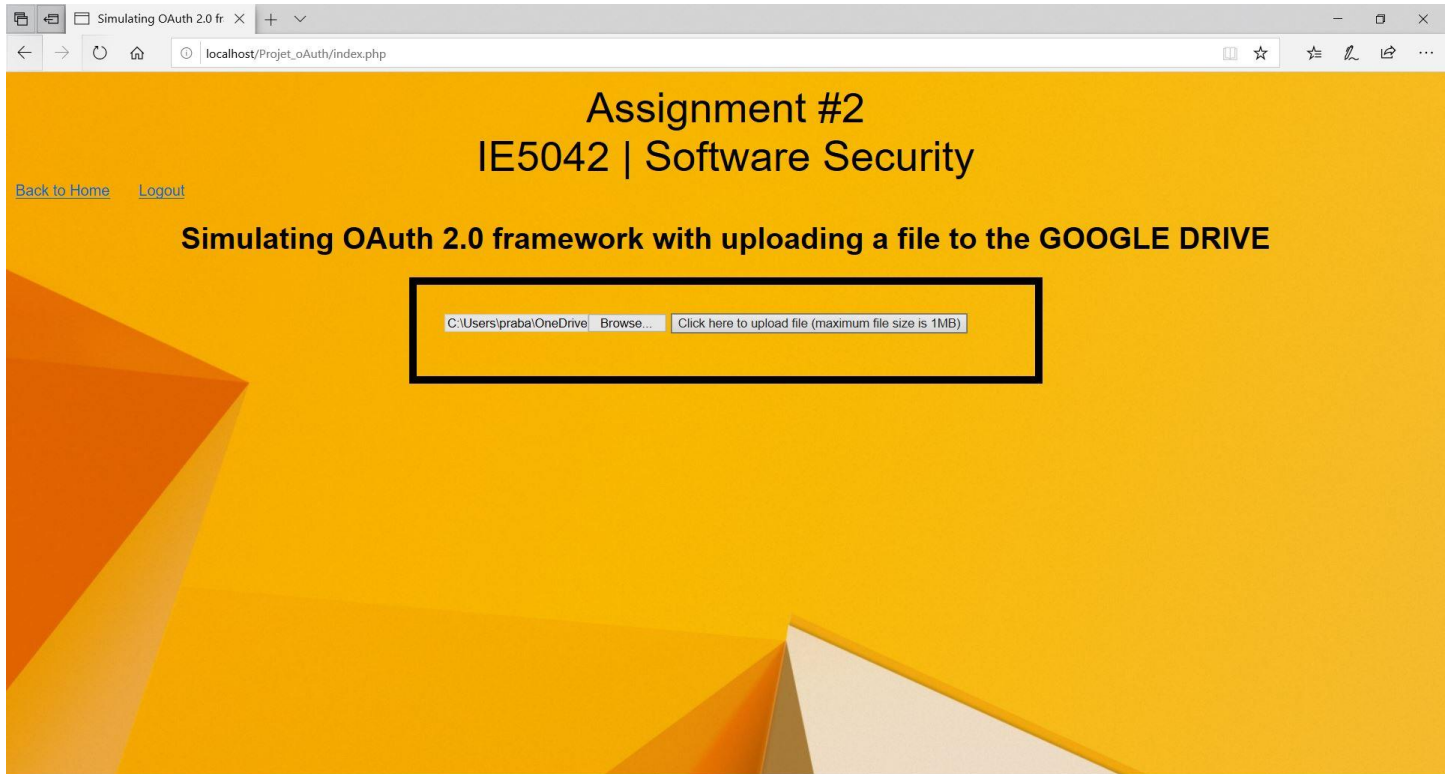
Simulating OAuth 2.0 fr

localhost/Projet_oAuth/index.php

Assignment #2
IE5042 | Software Security

Back to Home Logout

Simulating OAuth 2.0 framework with uploading a file to the GOOGLE DRIVE

C:\Users\praba\OneDrive Browse... Click here to upload file (maximum file size is 1MB)